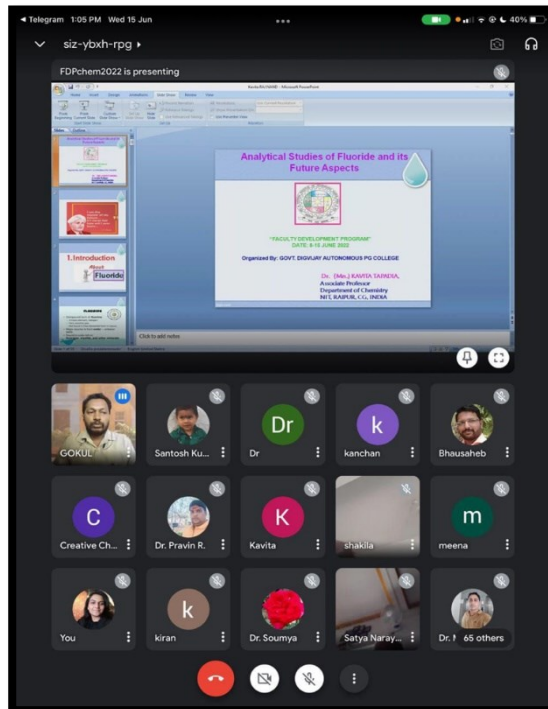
◂ Telegram 1:05 PM Wed 15 Jun

40%

siz-ybxh-rpg ▸

FDPchem2022 is presenting

Analytical Studies of Fluoride and its Future Aspects

"FACULTY DEVELOPMENT PROGRAM" DATE: 9-15 JUNE 2022

Organized By: GOVT. DIGVIJAY AUTONOMOUS PG COLLEGE

Dr. (Mrs.) KAVITA TAPADIA, Associate Professor Department of Chemistry NIT, RAIPUR, CG, INDIA

1.Introduction

Fluorid

Click to add notes

GOKUL

Santosh Ku...

Dr

Dr

k

kanchan

Bhausaheb

C

Creative Ch...

Dr. Pravin R.

K

Kavita

shakila

m

meena

You

k

kiran

Dr. Soumya

Satya Naray...

Dr. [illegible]

65 others